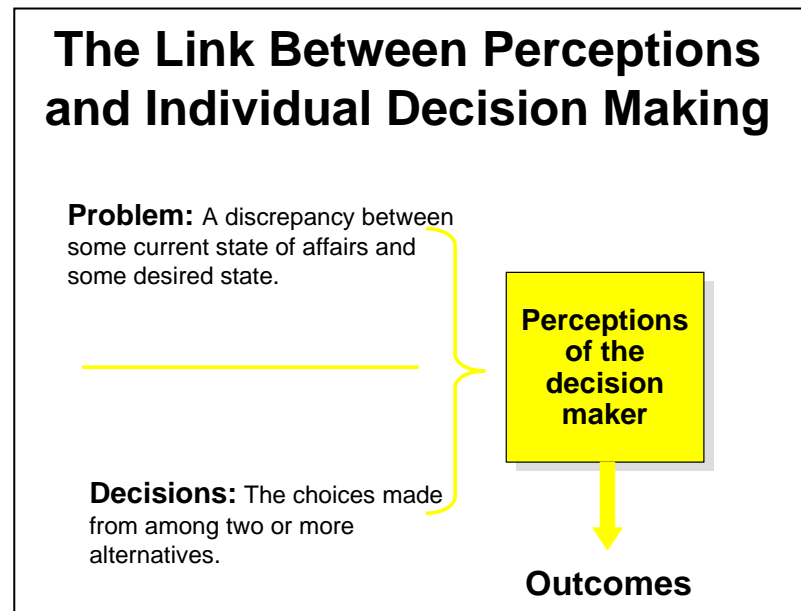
The Link Between Perceptions and Individual Decision Making

**Problem:** A discrepancy between some current state of affairs and some desired state.

**Decisions:** The choices made from among two or more alternatives.

Perceptions of the decision maker

Outcomes